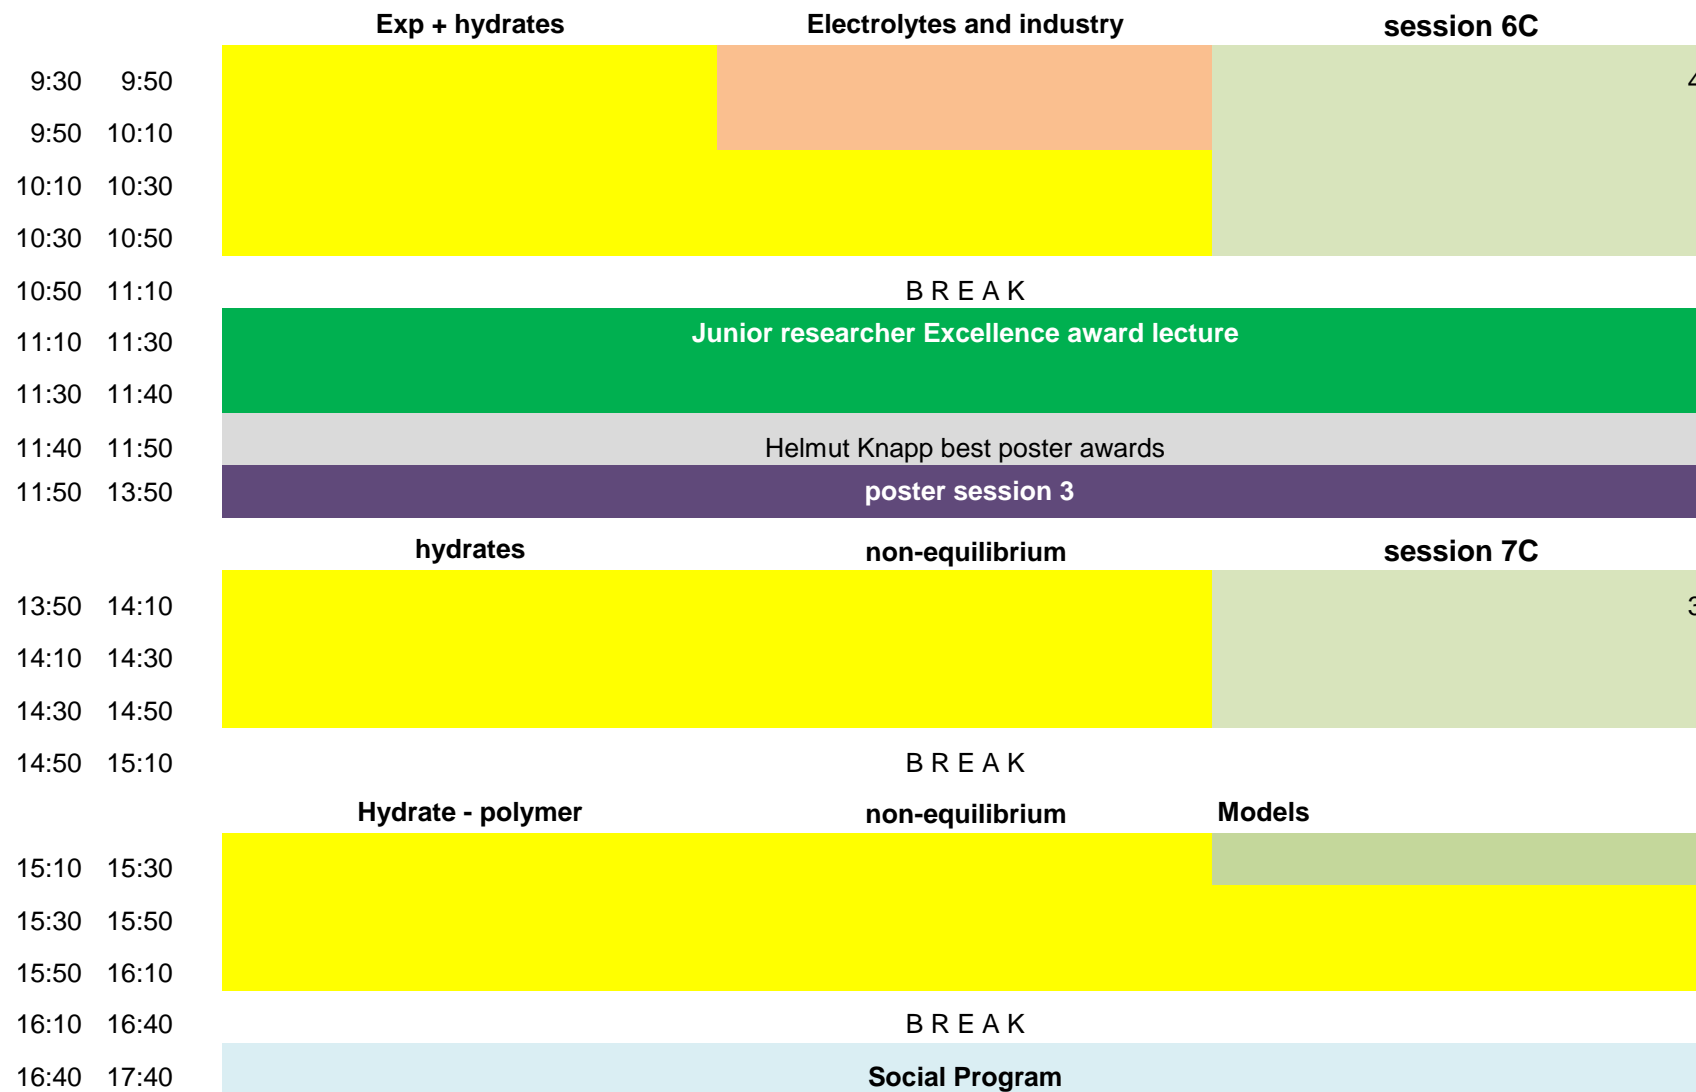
| | | Exp + hydrates | Electrolytes and industry | session 6C |
|---|---|---|---|---|
| 9:30 | 9:50 | | | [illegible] |
| 9:50 | 10:10 | | | |
| 10:10 | 10:30 | | | |
| 10:30 | 10:50 | | | |
| 10:50 | 11:10 | | B R E A K | |
| 11:10 | 11:30 | | Junior researcher Excellence award lecture | |
| 11:30 | 11:40 | | | |
| 11:40 | 11:50 | | Helmut Knapp best poster awards | |
| 11:50 | 13:50 | | poster session 3 | |
| | | hydrates | non-equilibrium | session 7C |
| 13:50 | 14:10 | | | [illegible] |
| 14:10 | 14:30 | | | |
| 14:30 | 14:50 | | | |
| 14:50 | 15:10 | | B R E A K | |
| | | Hydrate - polymer | non-equilibrium | Models |
| 15:10 | 15:30 | | | |
| 15:30 | 15:50 | | | |
| 15:50 | 16:10 | | | |
| 16:10 | 16:40 | | B R E A K | |
| 16:40 | 17:40 | | Social Program | |